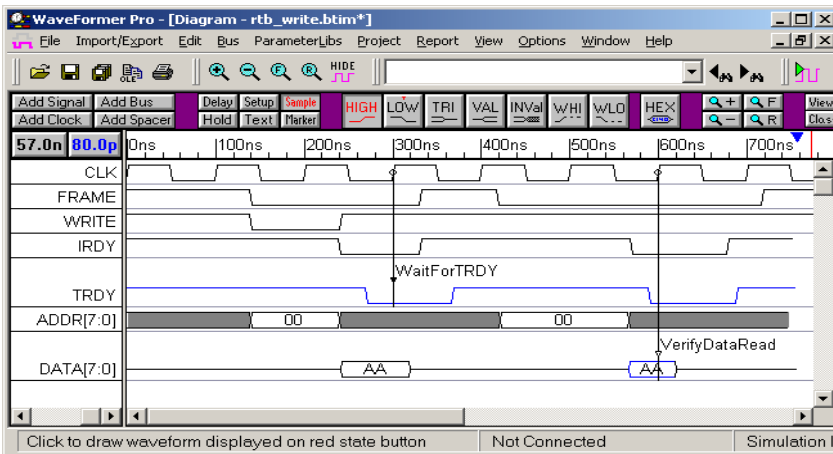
WaveFormer Pro - [Diagram - rtb_write.btim*]

File Import/Export Edit Bus ParameterLibs Project Report View Options Window Help

HIDE

Add Signal Add Bus Delay Setup Sample HIGH LOW TRI VAL INVal WHI WLO HEX View
Add Clock Add Spacer Hold Text Marker Clos

57.0n 80.0p 0ns 100ns 200ns 300ns 400ns 500ns 600ns 700ns

CLK
FRAME
WRITE
IRDY
WaitForTRDY
TRDY
ADDR[7:0] 00 00
VerifyDataRead
DATA[7:0] AA AA

Click to draw waveform displayed on red state button Not Connected Simulation I